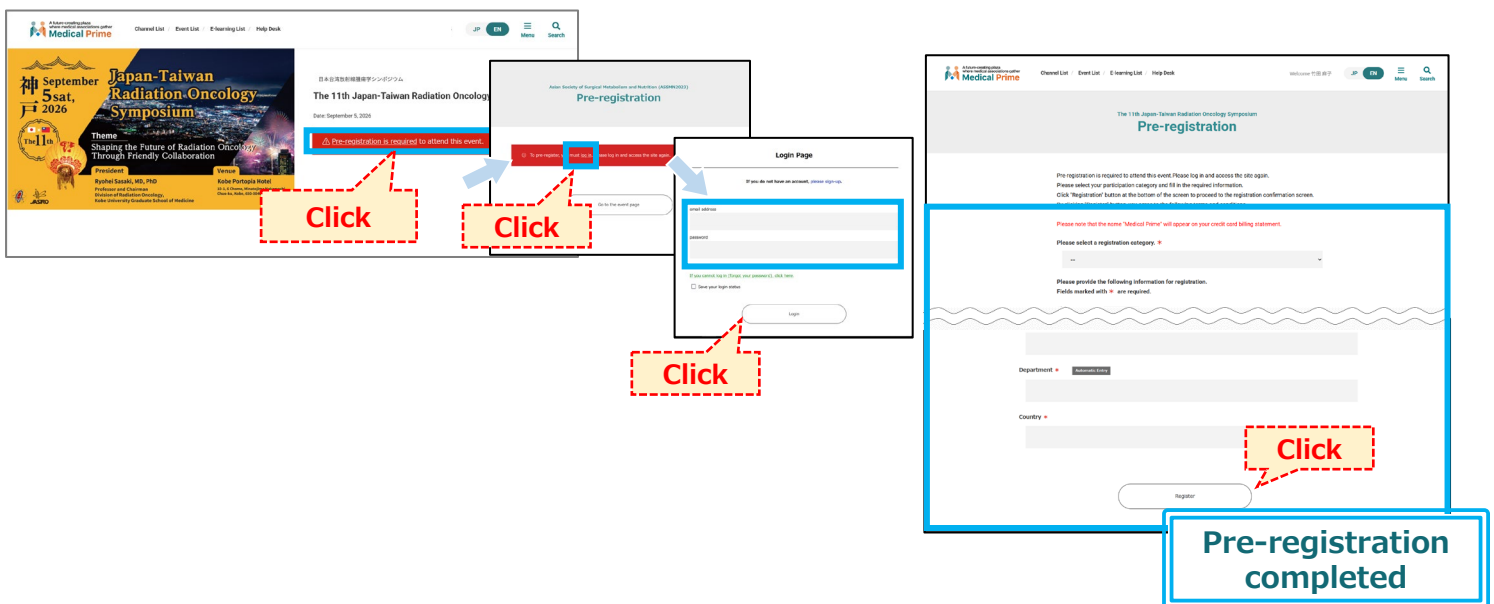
A future-creating place where medical associations gather
Medical Prime

Channel List / Event List / E-learning List / Help Desk

JP EN
Menu
Search

神戸 September 5 sat, 2026
The 11th
Japan-Taiwan Radiation Oncology Symposium
Theme
Shaping the Future of Radiation Oncology Through Friendly Collaboration
President
Ryohei Sasaki, MD, PhD
Professor and Chairman
Division of Radiation Oncology,
Kobe University Graduate School of Medicine
Venue
Kobe Portopia Hotel
JASTRO

日本台湾放射線腫瘍学シンポジウム
The 11th Japan-Taiwan Radiation Oncology
Date: September 5, 2026
Pre-registration is required to attend this event.

Click

Asian Society of Surgical Metabolism and Nutrition (ASSMN2023)
Pre-registration
To pre-register, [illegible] log in and access the site again.
Go to the event page

Click

Login Page
If you do not have an account, please sign-up.
email address
password
If you cannot log in (forgot your password), click here.
Save your login status
Login

Click

A future-creating place where medical associations gather
Medical Prime
Channel List / Event List / E-learning List / Help Desk
Welcome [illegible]
JP EN
Menu
Search

The 11th Japan-Taiwan Radiation Oncology Symposium
Pre-registration

Pre-registration is required to attend this event.Please log in and access the site again.
Please select your participation category and fill in the required information.
Click 'Registration' button at the bottom of the screen to proceed to the registration confirmation screen.
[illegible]

Please note that the name "Medical Prime" will appear on your credit card billing statement.
Please select a registration category. *
--
Please provide the following information for registration.
Fields marked with * are required.

Department * Automatic Entry
Country *

Click

Register

Pre-registration completed